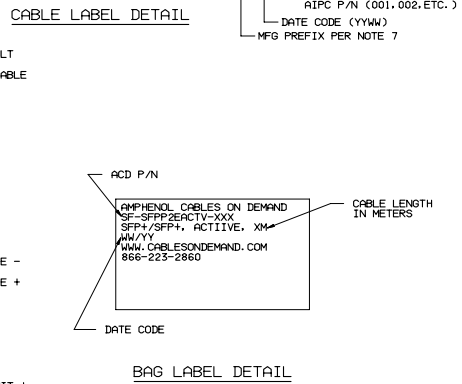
CABLE LABEL DETAIL

AIPC P/N (001, 002, ETC.)
DATE CODE (YYWW)
MFG PREFIX PER NOTE 7

LT
ABLE

ACD P/N

AMPHENOL CABLES ON DEMAND
SF-SFPP2EACTV-XXX
SFP+/SFP+, ACTIIVE, XM
WW/YY
WWW.CABLESONDEMAND.COM
866-223-2860

CABLE LENGTH IN METERS

E -
E +

DATE CODE

BAG LABEL DETAIL